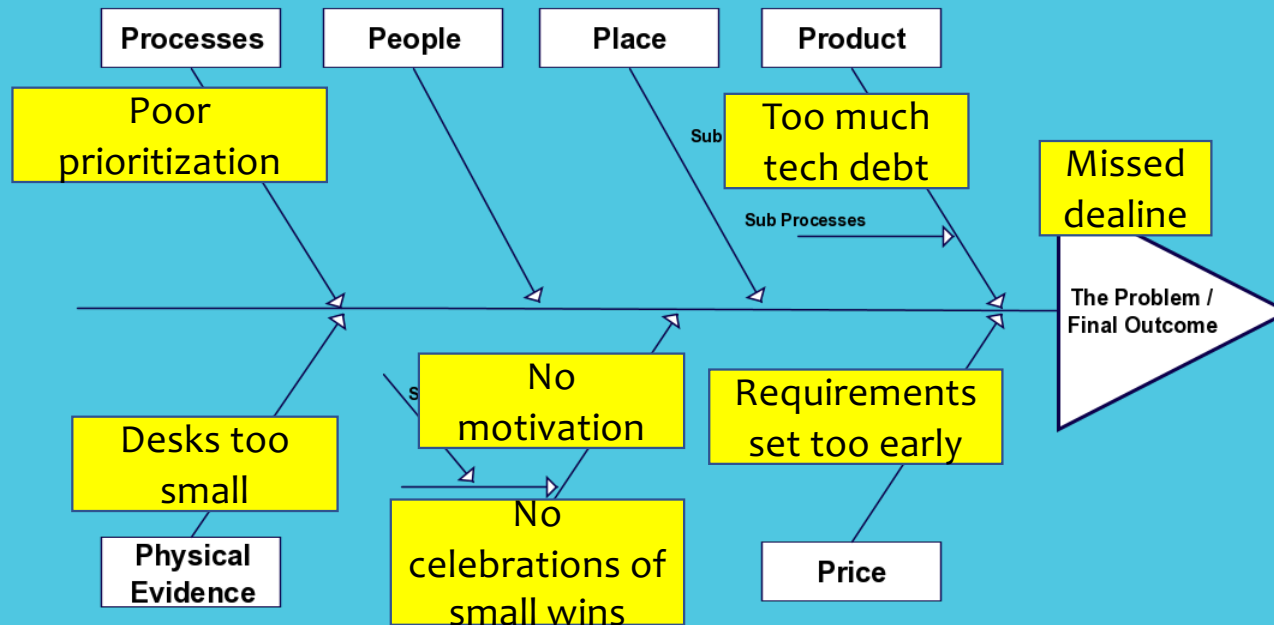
Processes

People

Place

Product

Poor prioritization

Sub

Too much tech debt

Missed dealine

Sub Processes

The Problem / Final Outcome

S

No motivation

Requirements set too early

Desks too small

No celebrations of small wins

Physical Evidence

Price